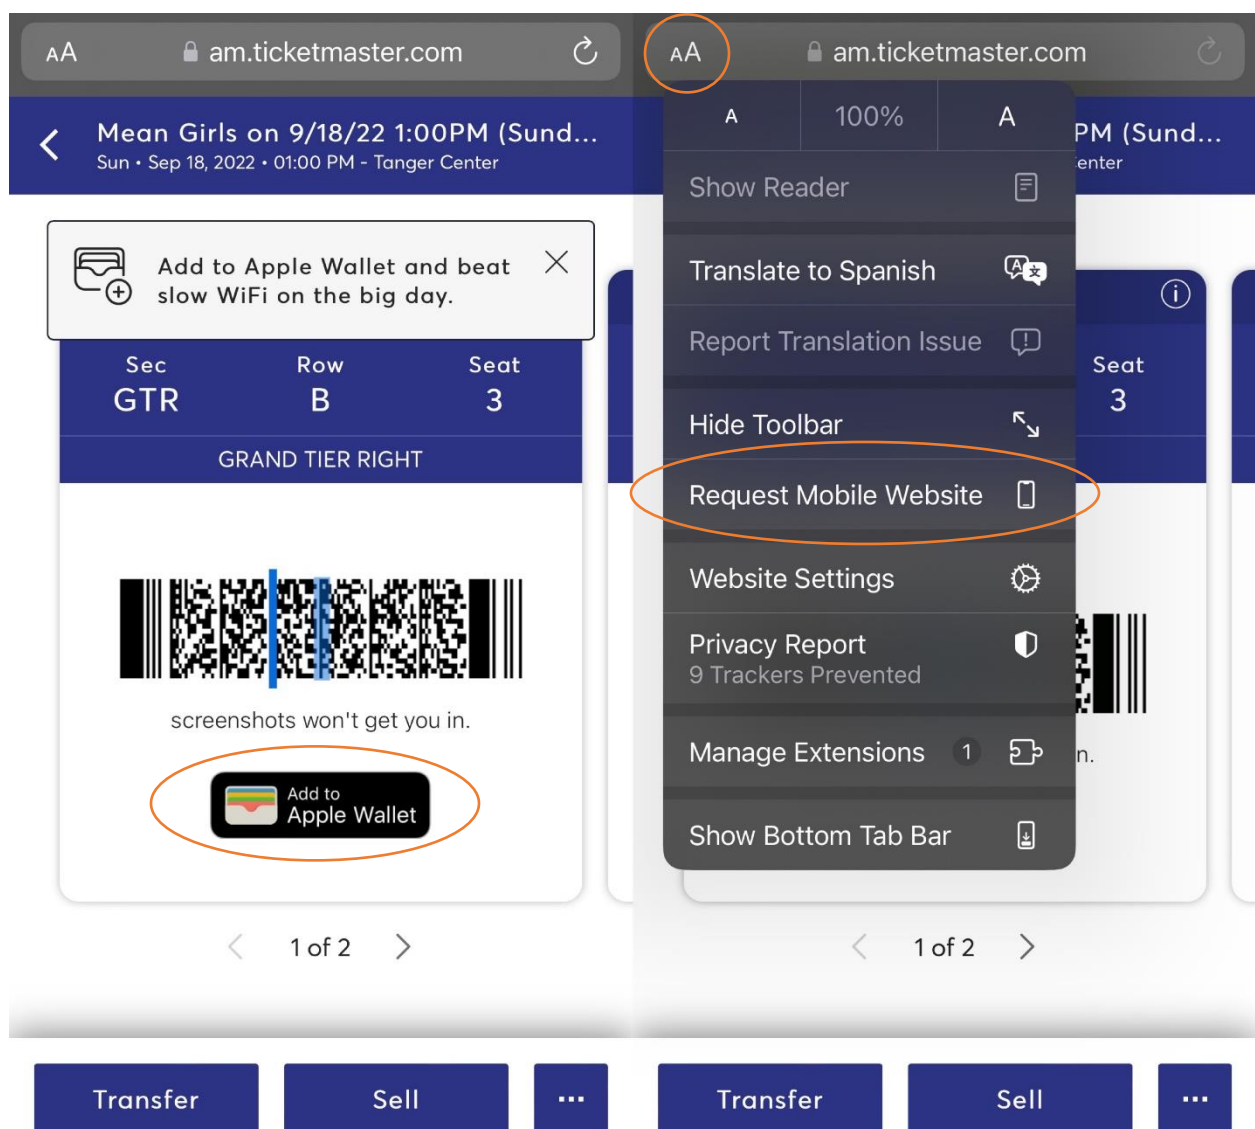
AA am.ticketmaster.com

Mean Girls on 9/18/22 1:00PM (Sund...
Sun • Sep 18, 2022 • 01:00 PM - Tanger Center

Add to Apple Wallet and beat slow WiFi on the big day.

| Sec | Row | Seat |
|---|---|---|
| GTR | B | 3 |

GRAND TIER RIGHT

screenshots won't get you in.

Add to Apple Wallet

1 of 2

Transfer
Sell
...

AA am.ticketmaster.com

A 100% A

Show Reader

Translate to Spanish

Report Translation Issue

Hide Toolbar

Request Mobile Website

Website Settings

Privacy Report
9 Trackers Prevented

Manage Extensions 1

Show Bottom Tab Bar

PM (Sund...
enter

Seat
3

n.

1 of 2

Transfer
Sell
...